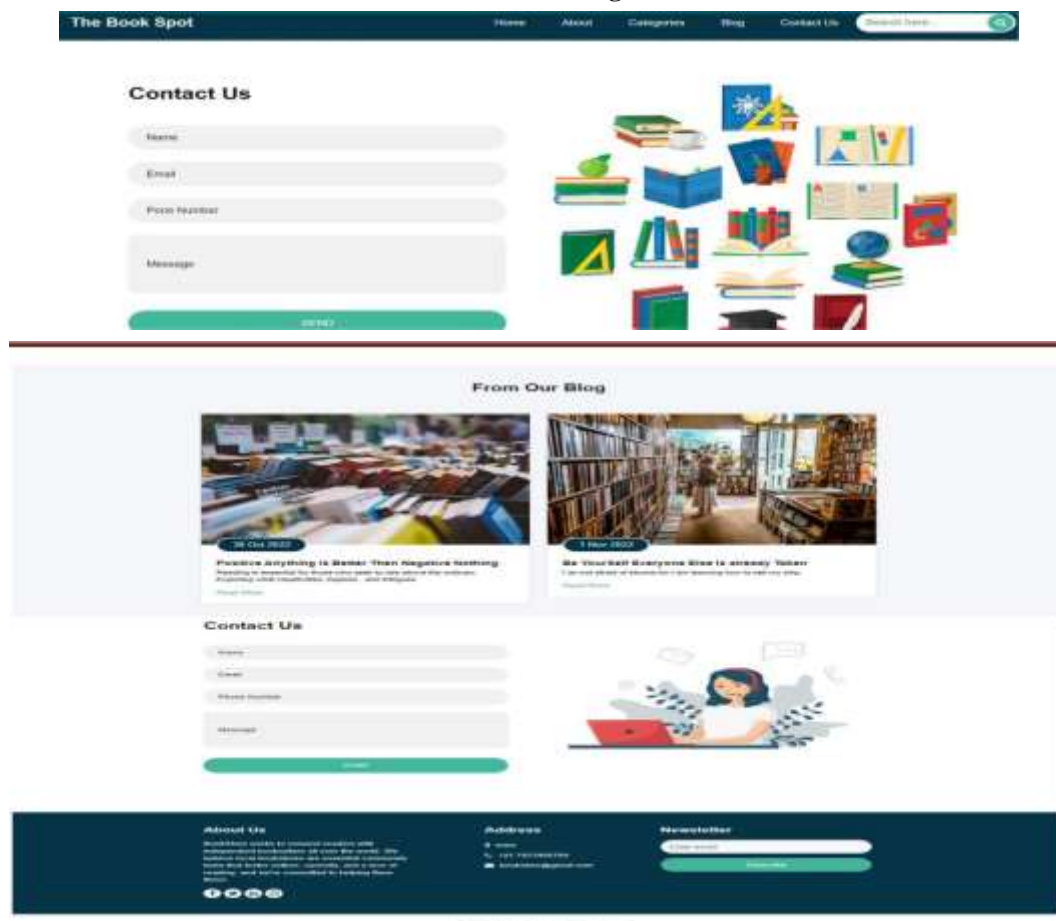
The Book Spot

Home About Categories Blog Contact Us Search here...

Contact Us

Name

Email

Phone Number

Message

SEND

From Our Blog

26 Oct 2022

Positive Anything Is Better Than Negative Nothing

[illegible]

Read More

1 Nov 2022

Be Yourself Everyone Else Is already Taken

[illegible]

Read More

Contact Us

Name

Email

Phone Number

Message

SEND

About Us

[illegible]

Address

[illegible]

Newsletter

Enter email

Subscribe